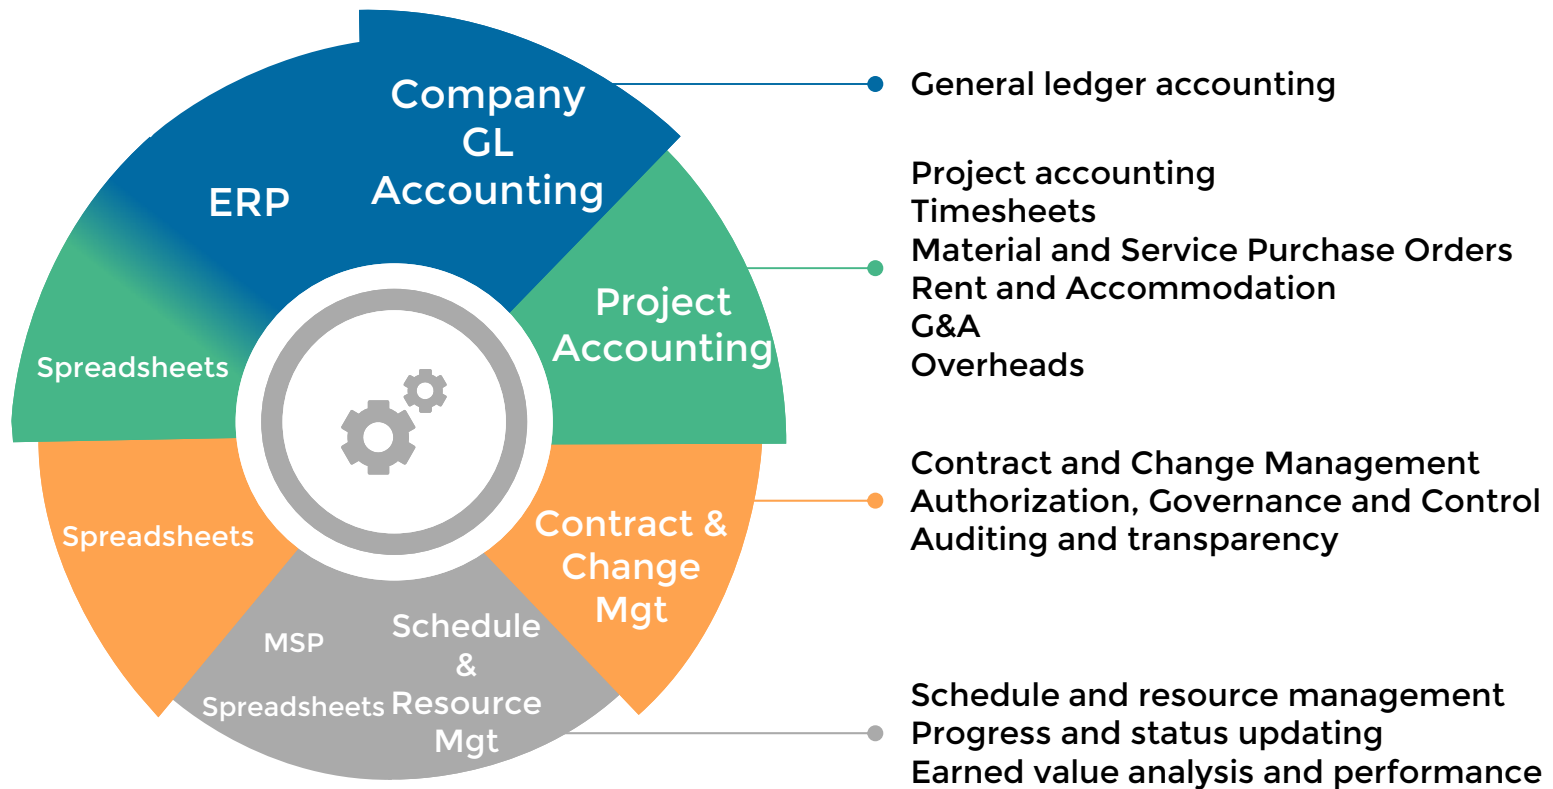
ERP

Company GL Accounting

Spreadsheets

Project Accounting

Spreadsheets

Contract & Change Mgt

MSP

Spreadsheets

Schedule & Resource Mgt

General ledger accounting

Project accounting
Timesheets
Material and Service Purchase Orders
Rent and Accommodation
G&A
Overheads

Contract and Change Management
Authorization, Governance and Control
Auditing and transparency

Schedule and resource management
Progress and status updating
Earned value analysis and performance